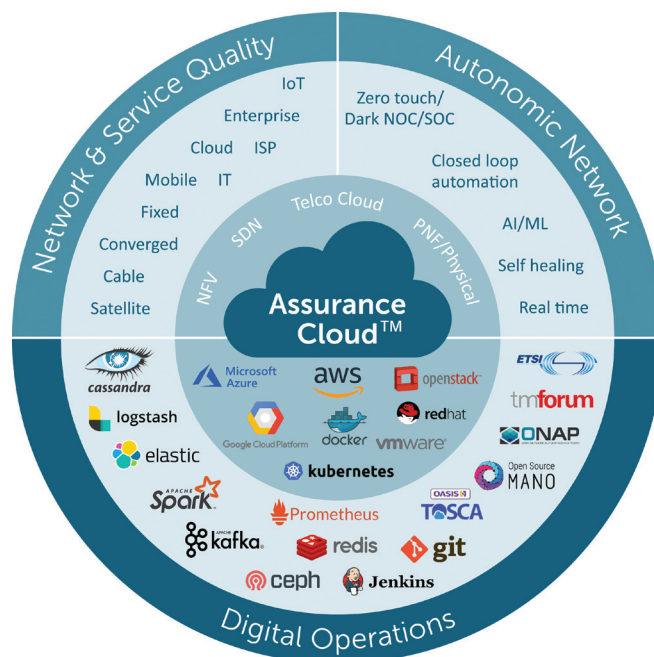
Network & Service Quality

IoT
Enterprise
Cloud ISP
Mobile IT
Fixed
Converged
Cable
Satellite

Autonomic Network

Zero touch/
Dark NOC/SOC
Closed loop
automation
AI/ML
Self healing
Real time

NFV
SDN
Telco Cloud
PNF/Physical

Assurance
Cloud™

Microsoft
Azure
aws
openstack
Google Cloud Platform
docker
redhat
vmware
kubernetes

cassandra
logstash
elastic
APACHE
Spark
Prometheus
kafka
redis
git
ceph
Jenkins

ETSI
tmforum
ONAP
Open Source
MANO
OASIS
TOSCA

Digital Operations